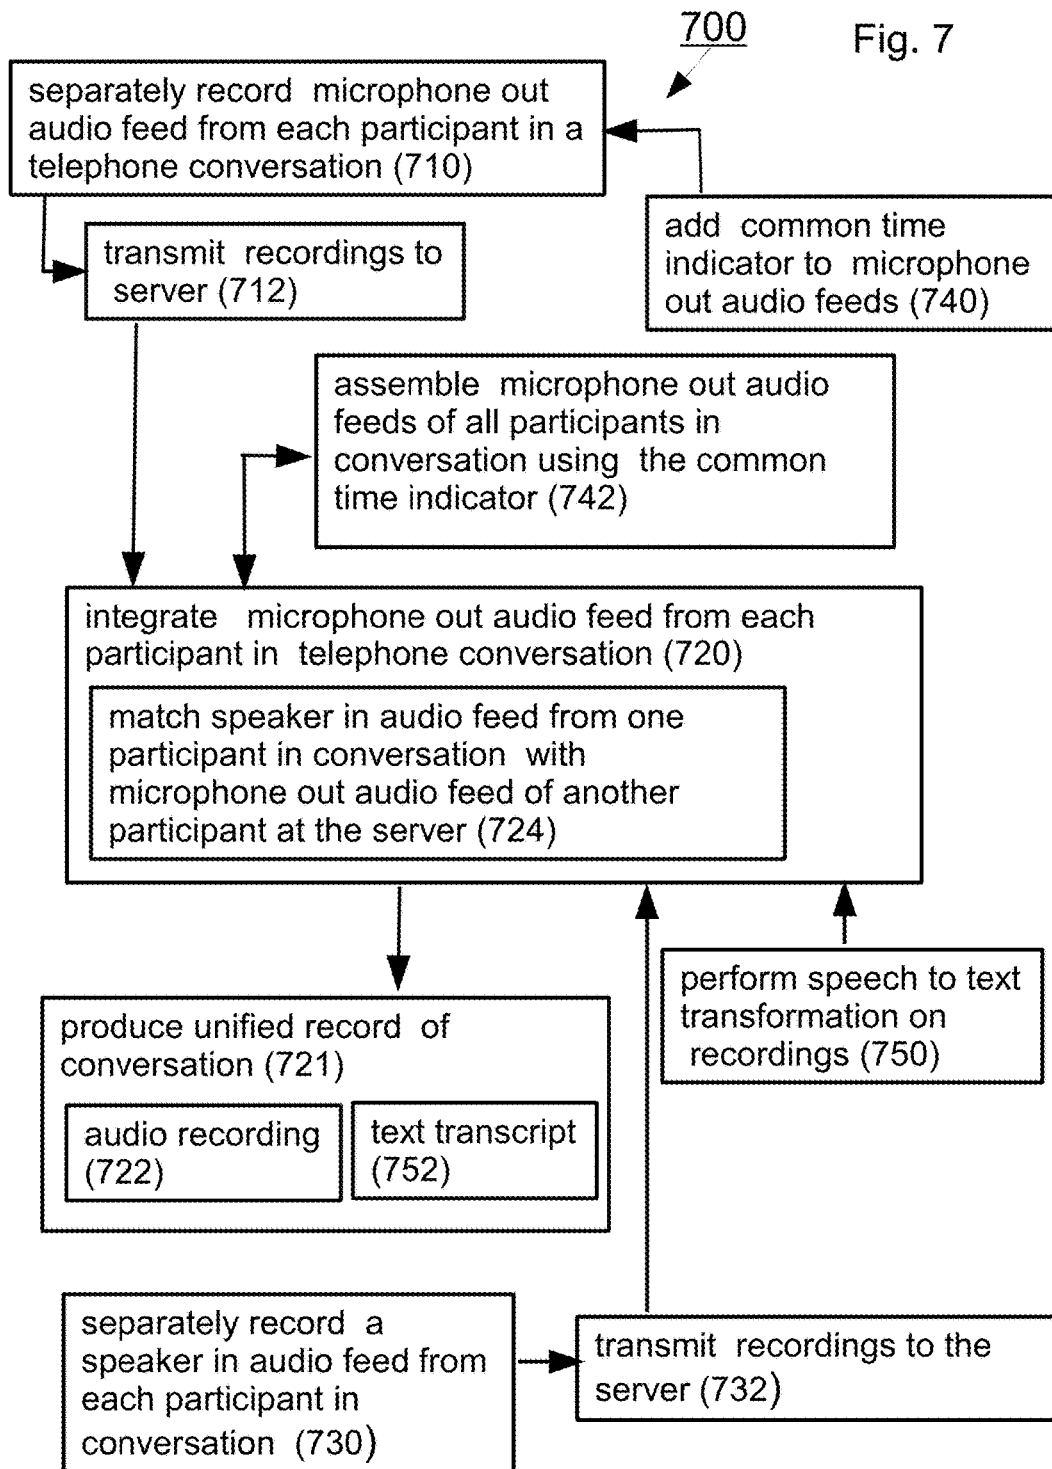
700

Fig. 7

separately record microphone out audio feed from each participant in a telephone conversation (710)

add common time indicator to microphone out audio feeds (740)

transmit recordings to server (712)

assemble microphone out audio feeds of all participants in conversation using the common time indicator (742)

integrate microphone out audio feed from each participant in telephone conversation (720)

match speaker in audio feed from one participant in conversation with microphone out audio feed of another participant at the server (724)

perform speech to text transformation on recordings (750)

produce unified record of conversation (721)

audio recording (722)

text transcript (752)

separately record a speaker in audio feed from each participant in conversation (730)

transmit recordings to the server (732)